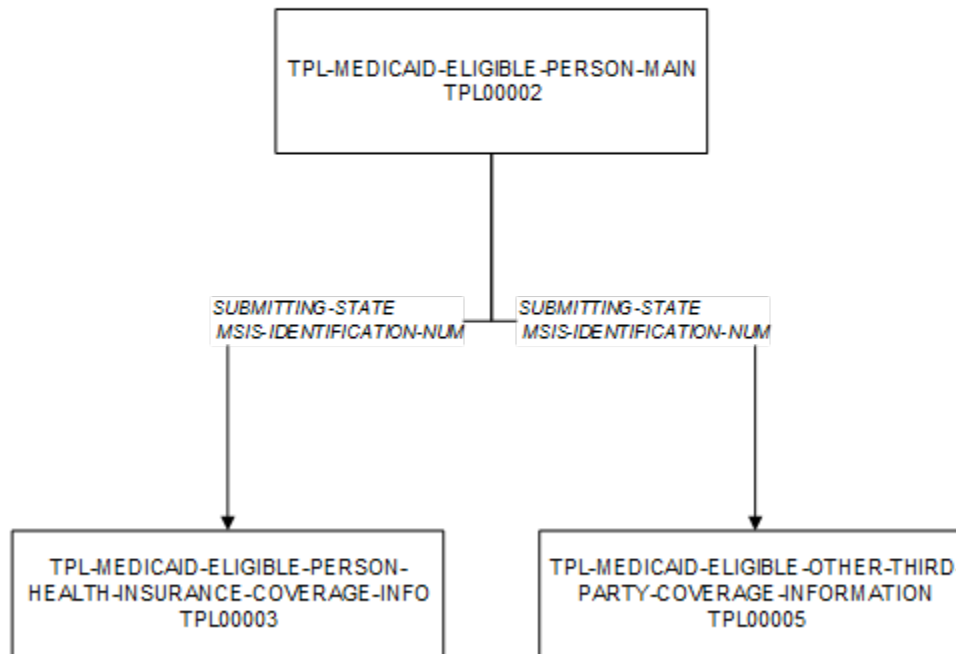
TPL-MEDICAID-ELIGIBLE-PERSON-MAIN
TPL00002

SUBMITTING-STATE
MSIS-IDENTIFICATION-NUM

SUBMITTING-STATE
MSIS-IDENTIFICATION-NUM

TPL-MEDICAID-ELIGIBLE-PERSON-HEALTH-INSURANCE-COVERAGE-INFO
TPL00003

TPL-MEDICAID-ELIGIBLE-OTHER-THIRD PARTY-COVERAGE-INFORMATION
TPL00005